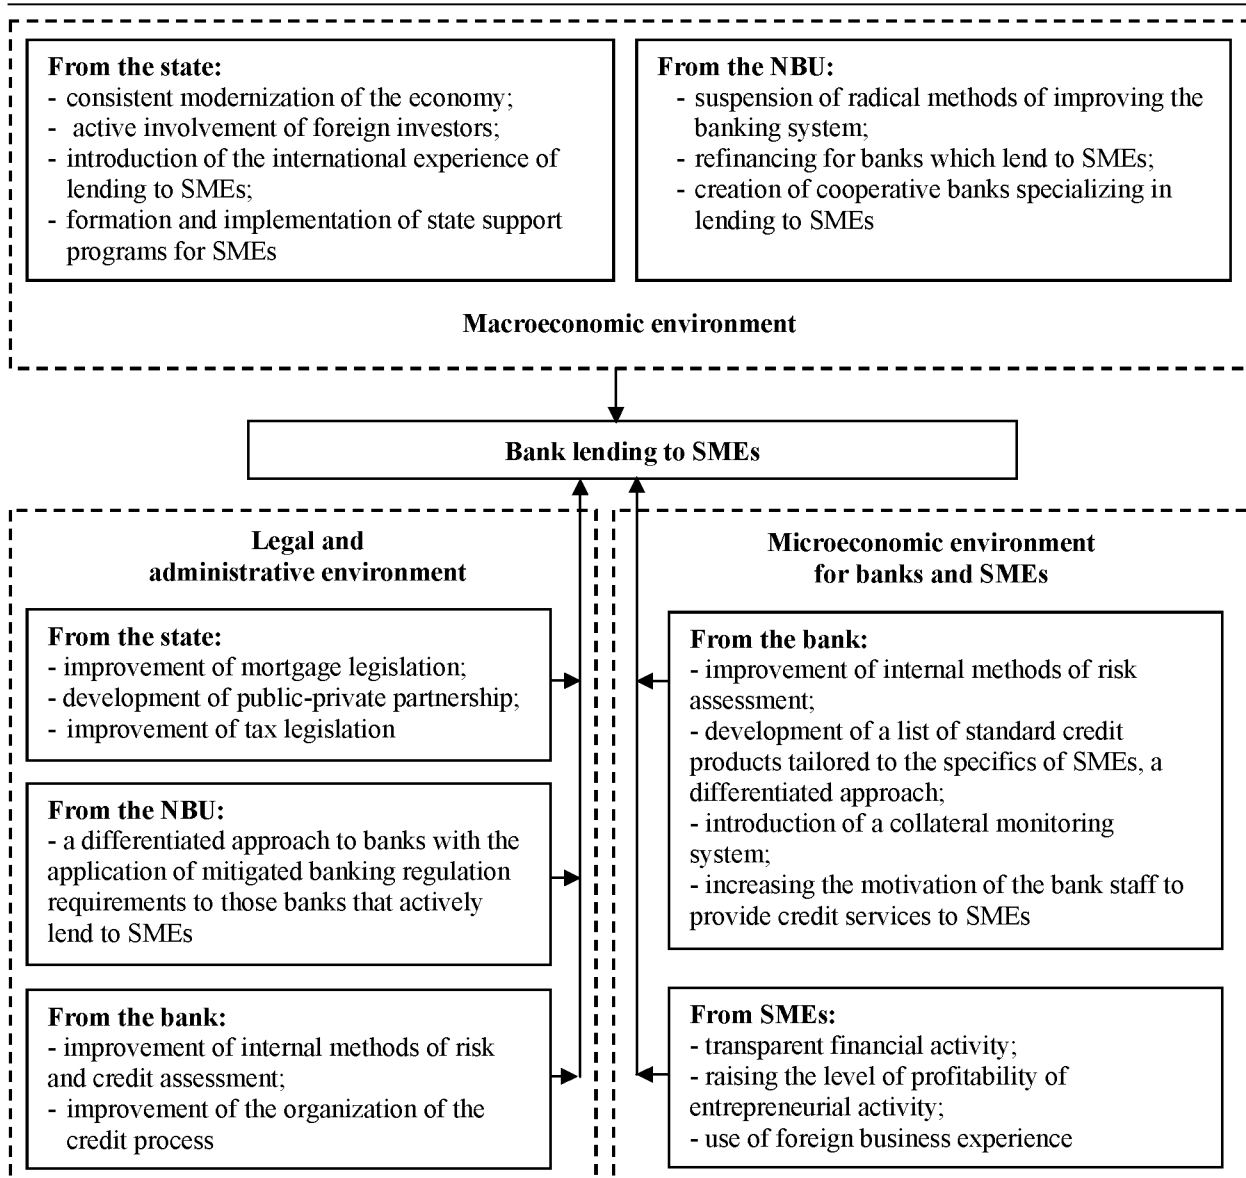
**From the state:**
- consistent modernization of the economy;
- active involvement of foreign investors;
- introduction of the international experience of lending to SMEs;
- formation and implementation of state support programs for SMEs

**From the NBU:**
- suspension of radical methods of improving the banking system;
- refinancing for banks which lend to SMEs;
- creation of cooperative banks specializing in lending to SMEs

**Macroeconomic environment**

**Bank lending to SMEs**

**Legal and administrative environment**

**From the state:**
- improvement of mortgage legislation;
- development of public-private partnership;
- improvement of tax legislation

**From the NBU:**
- a differentiated approach to banks with the application of mitigated banking regulation requirements to those banks that actively lend to SMEs

**From the bank:**
- improvement of internal methods of risk and credit assessment;
- improvement of the organization of the credit process

**Microeconomic environment for banks and SMEs**

**From the bank:**
- improvement of internal methods of risk assessment;
- development of a list of standard credit products tailored to the specifics of SMEs, a differentiated approach;
- introduction of a collateral monitoring system;
- increasing the motivation of the bank staff to provide credit services to SMEs

**From SMEs:**
- transparent financial activity;
- raising the level of profitability of entrepreneurial activity;
- use of foreign business experience